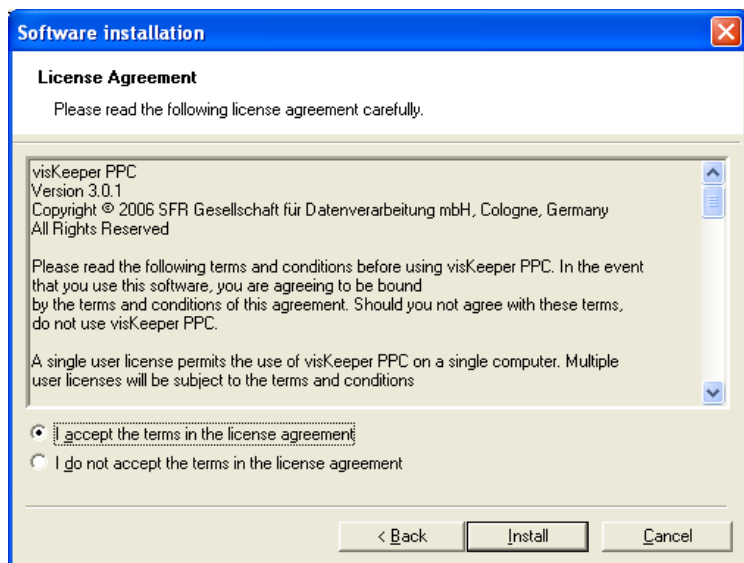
Software installation

License Agreement

Please read the following license agreement carefully.

visKeeper PPC
Version 3.0.1
Copyright © 2006 SFR Gesellschaft für Datenverarbeitung mbH, Cologne, Germany
All Rights Reserved

Please read the following terms and conditions before using visKeeper PPC. In the event that you use this software, you are agreeing to be bound by the terms and conditions of this agreement. Should you not agree with these terms, do not use visKeeper PPC.

A single user license permits the use of visKeeper PPC on a single computer. Multiple user licenses will be subject to the terms and conditions

I accept the terms in the license agreement

I do not accept the terms in the license agreement

< Back

Install

Cancel